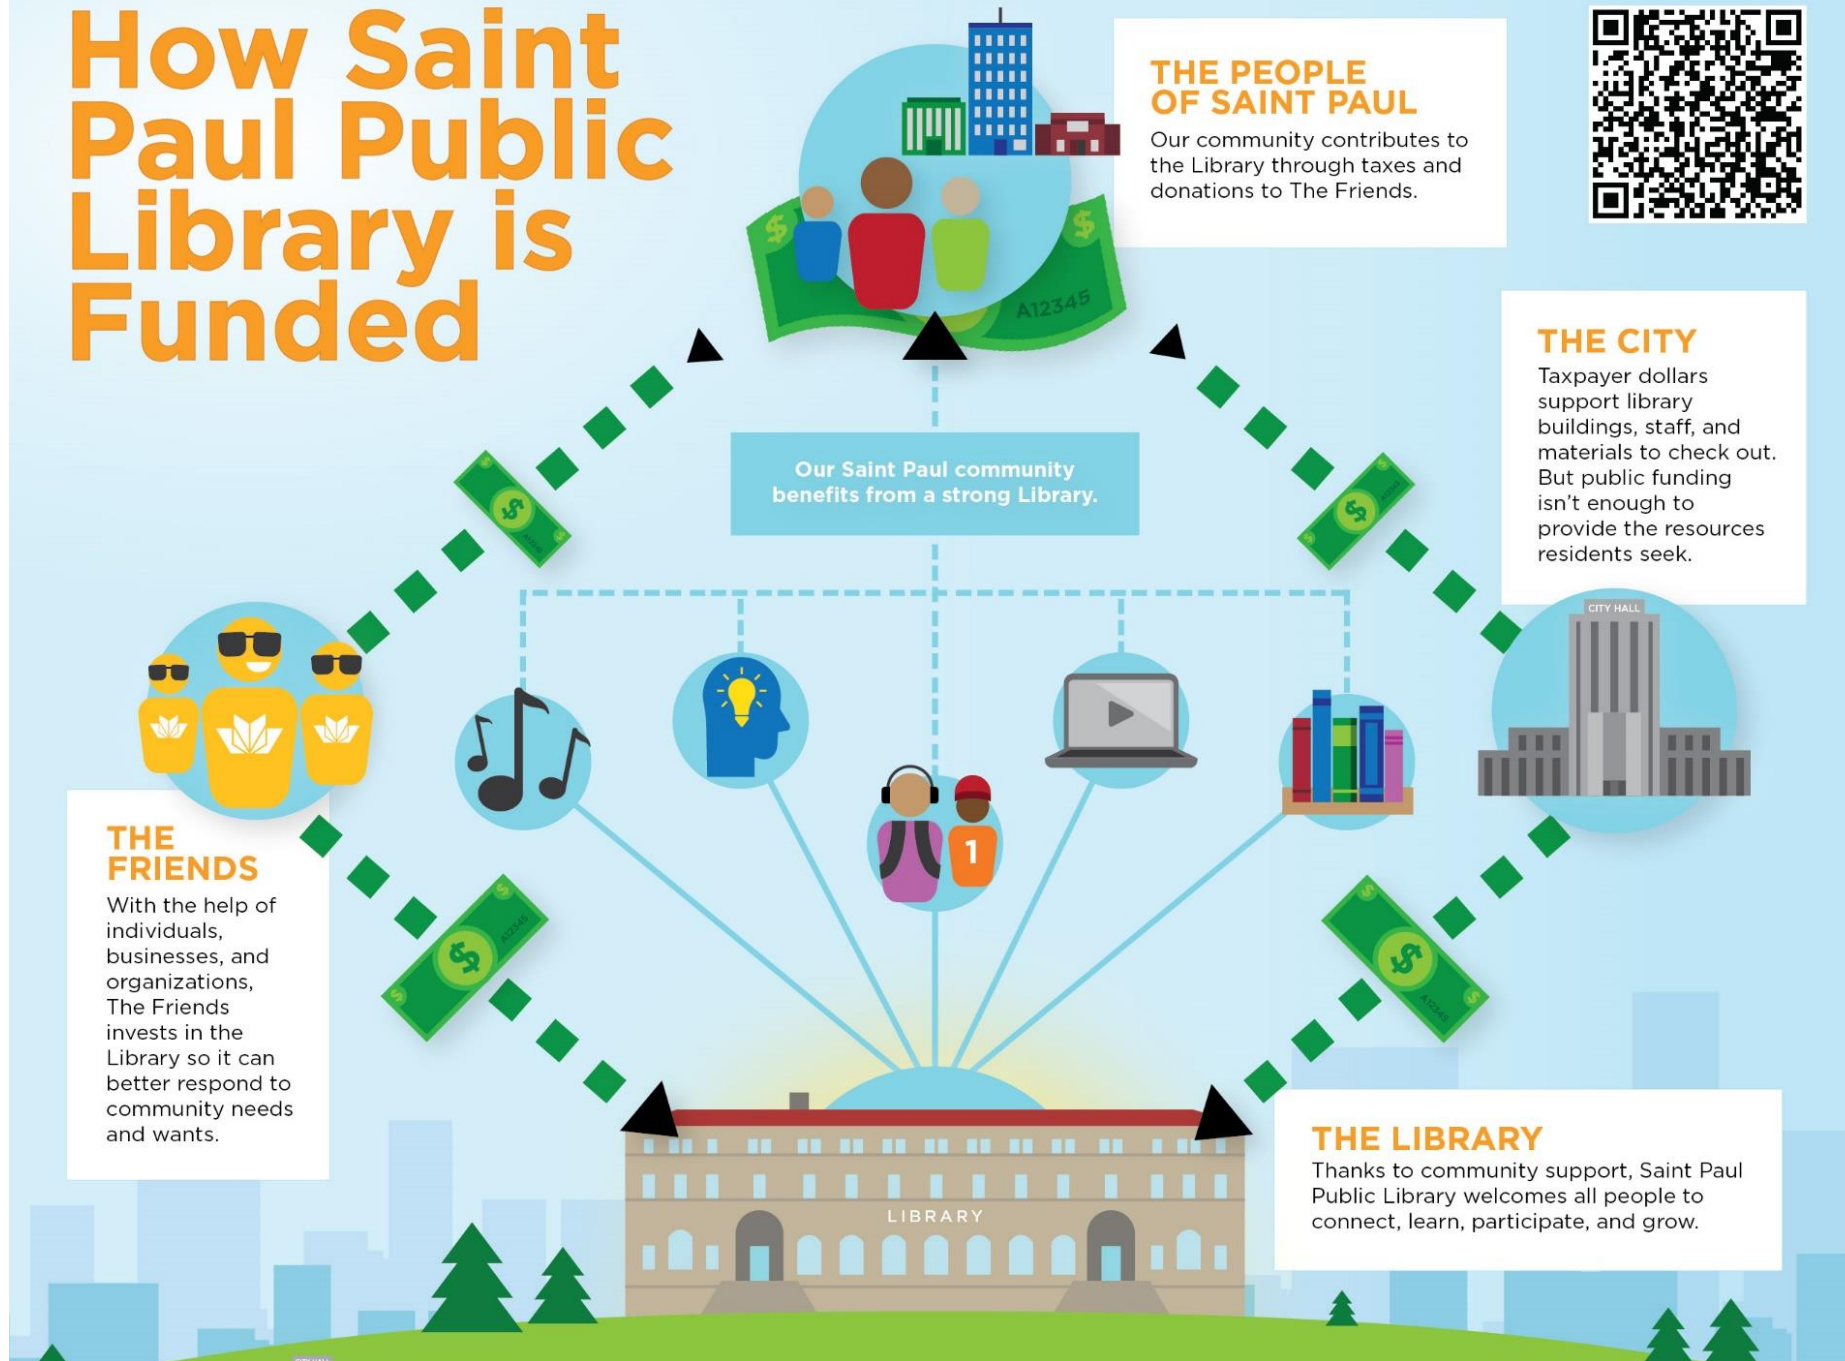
How Saint Paul Public Library is Funded

THE PEOPLE OF SAINT PAUL
Our community contributes to the Library through taxes and donations to The Friends.

A12345

THE CITY
Taxpayer dollars support library buildings, staff, and materials to check out. But public funding isn't enough to provide the resources residents seek.

Our Saint Paul community benefits from a strong Library.

CITY HALL

THE FRIENDS
With the help of individuals, businesses, and organizations, The Friends invests in the Library so it can better respond to community needs and wants.

1

A12345

A12345

LIBRARY

THE LIBRARY
Thanks to community support, Saint Paul Public Library welcomes all people to connect, learn, participate, and grow.